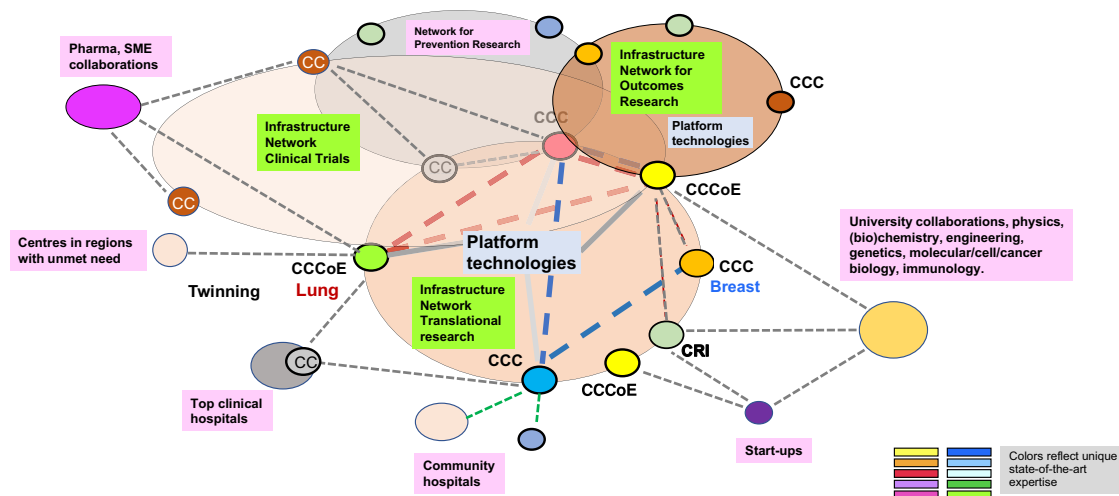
Network for Prevention Research

Pharma, SME collaborations

CC

Infrastructure Network for Outcomes Research

CCC

CCC

Infrastructure Network Clinical Trials

Platform technologies

CC

CCCoE

CC

Centres in regions with unmet need

Platform technologies

University collaborations, physics, (bio)chemistry, engineering, genetics, molecular/cell/cancer biology, immunology.

CCCoE

Twinning

Lung

CCC

Breast

Infrastructure Network Translational research

CC

CRI

CCC

CCCoE

Top clinical hospitals

Start-ups

Community hospitals

Colors reflect unique state-of-the-art expertise